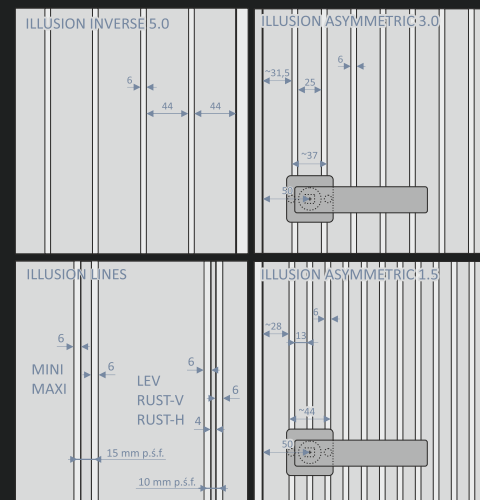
ILLUSION INVERSE 5.0

6

44

44

ILLUSION ASYMMETRIC 3.0

~31,5

25

6

~37

50

ILLUSION LINES

6

MINI

6

MAXI

6

LEV

RUST-V

6

RUST-H

4

15 mm p.š.f.

10 mm p.š.f.

ILLUSION ASYMMETRIC 1.5

~28

6

13

~44

50